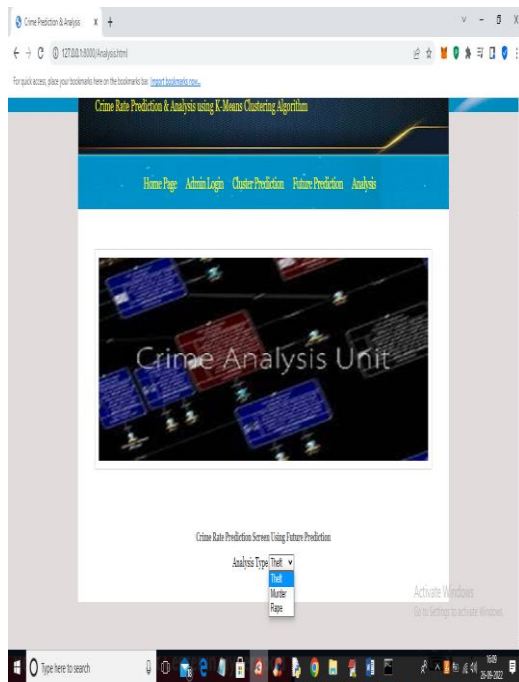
Crime Prediction & Analysis ×  +

← → C ⓘ 127.0.0.1:8000/Analysis.html

For quick access, place your bookmarks here on the bookmarks bar. Import bookmarks now...

Crime Rate Prediction & Analysis using K-Means Clustering Algorithm

Home Page  Admin Login  Cluster Prediction  Future Prediction  Analysis

Crime Analysis Unit

Crime Rate Prediction Screen Using Future Prediction

Analysis Type Theft

Theft
Murder
Rape

Activate Windows
Go to Settings to activate Windows.

Type here to search

16:09
20-06-2022